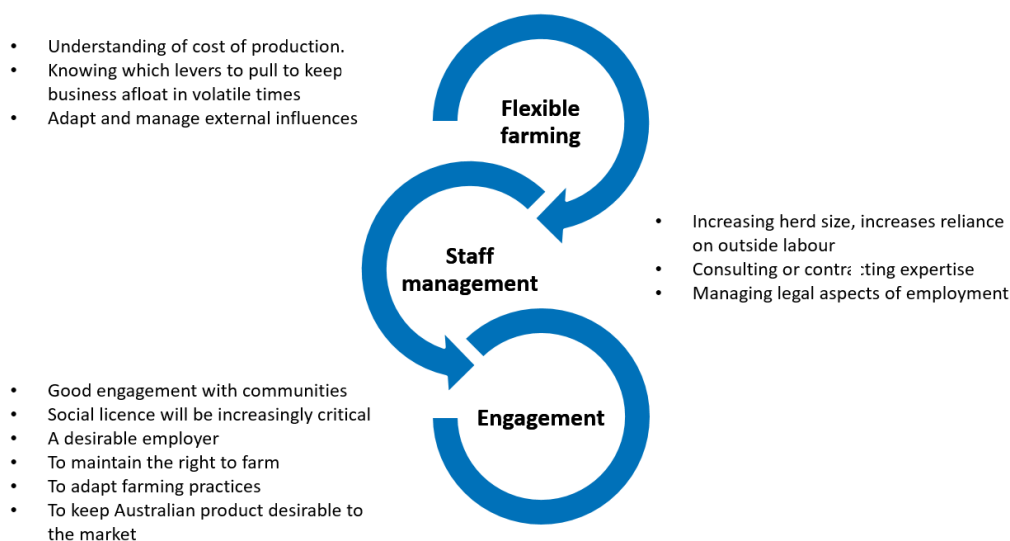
- Understanding of cost of production.
- Knowing which levers to pull to keep business afloat in volatile times
- Adapt and manage external influences

Flexible farming

Staff management

- Increasing herd size, increases reliance on outside labour
- Consulting or contracting expertise
- Managing legal aspects of employment

Engagement

- Good engagement with communities
- Social licence will be increasingly critical
- A desirable employer
- To maintain the right to farm
- To adapt farming practices
- To keep Australian product desirable to the market